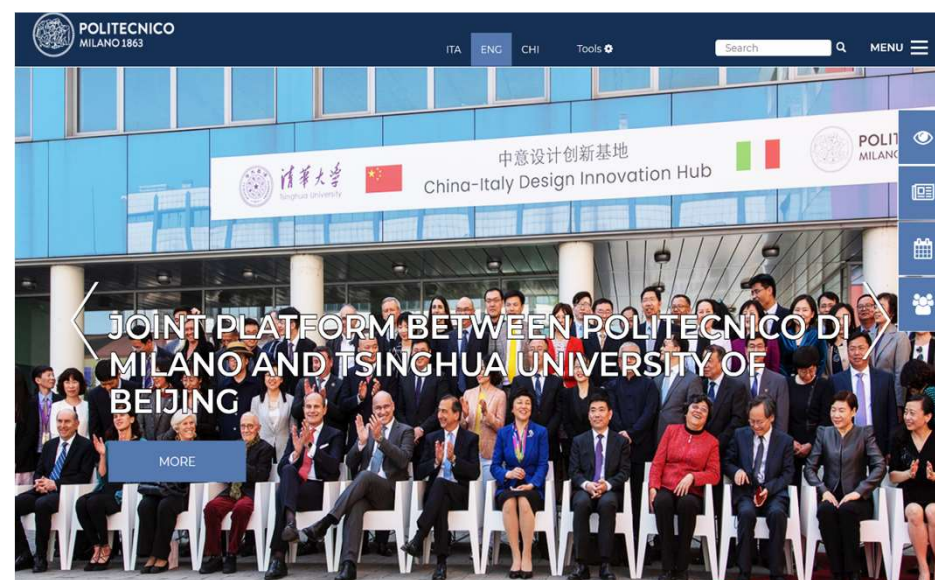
POLITECNICO
MILANO 1863

ITA ENG CHI Tools

Search

MENU

清華大學
Tsinghua University

中意设计创新基地
China-Italy Design Innovation Hub

POLI
MILAN

JOINT PLATFORM BETWEEN POLITECNICO DI MILANO AND TSINGHUA UNIVERSITY OF BEIJING

MORE